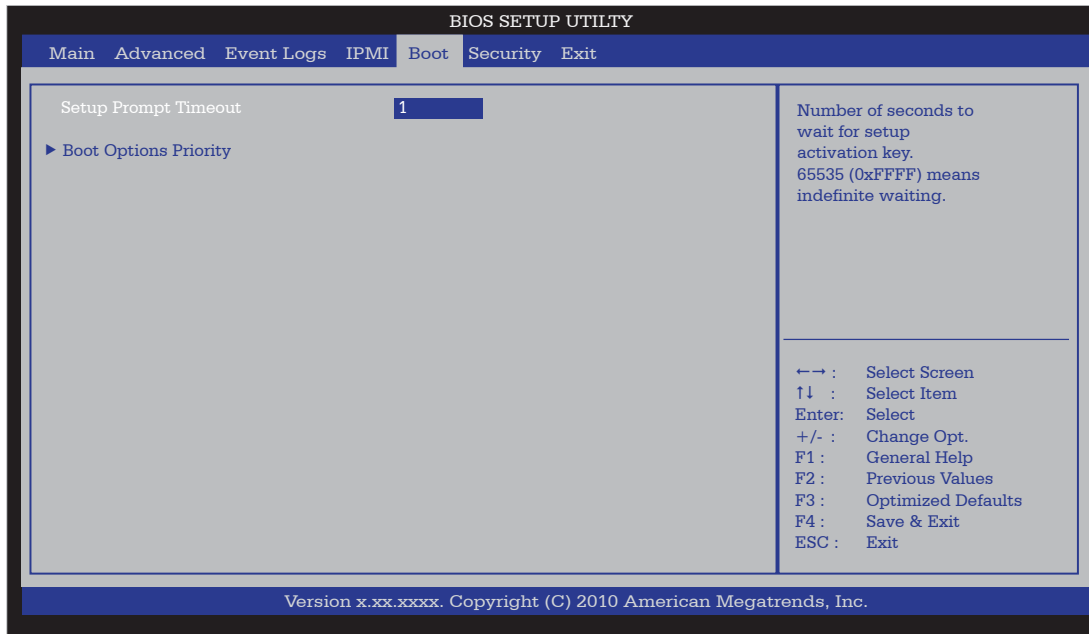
BIOS SETUP UTILTY

Main Advanced Event Logs IPMI Boot Security Exit

Setup Prompt Timeout 1

▶ Boot Options Priority

Number of seconds to wait for setup activation key. 65535 (0xFFFF) means indefinite waiting.

←→ : Select Screen
↑↓ : Select Item
Enter: Select
+/- : Change Opt.
F1 : General Help
F2 : Previous Values
F3 : Optimized Defaults
F4 : Save & Exit
ESC : Exit

Version x.xx.xxxx. Copyright (C) 2010 American Megatrends, Inc.